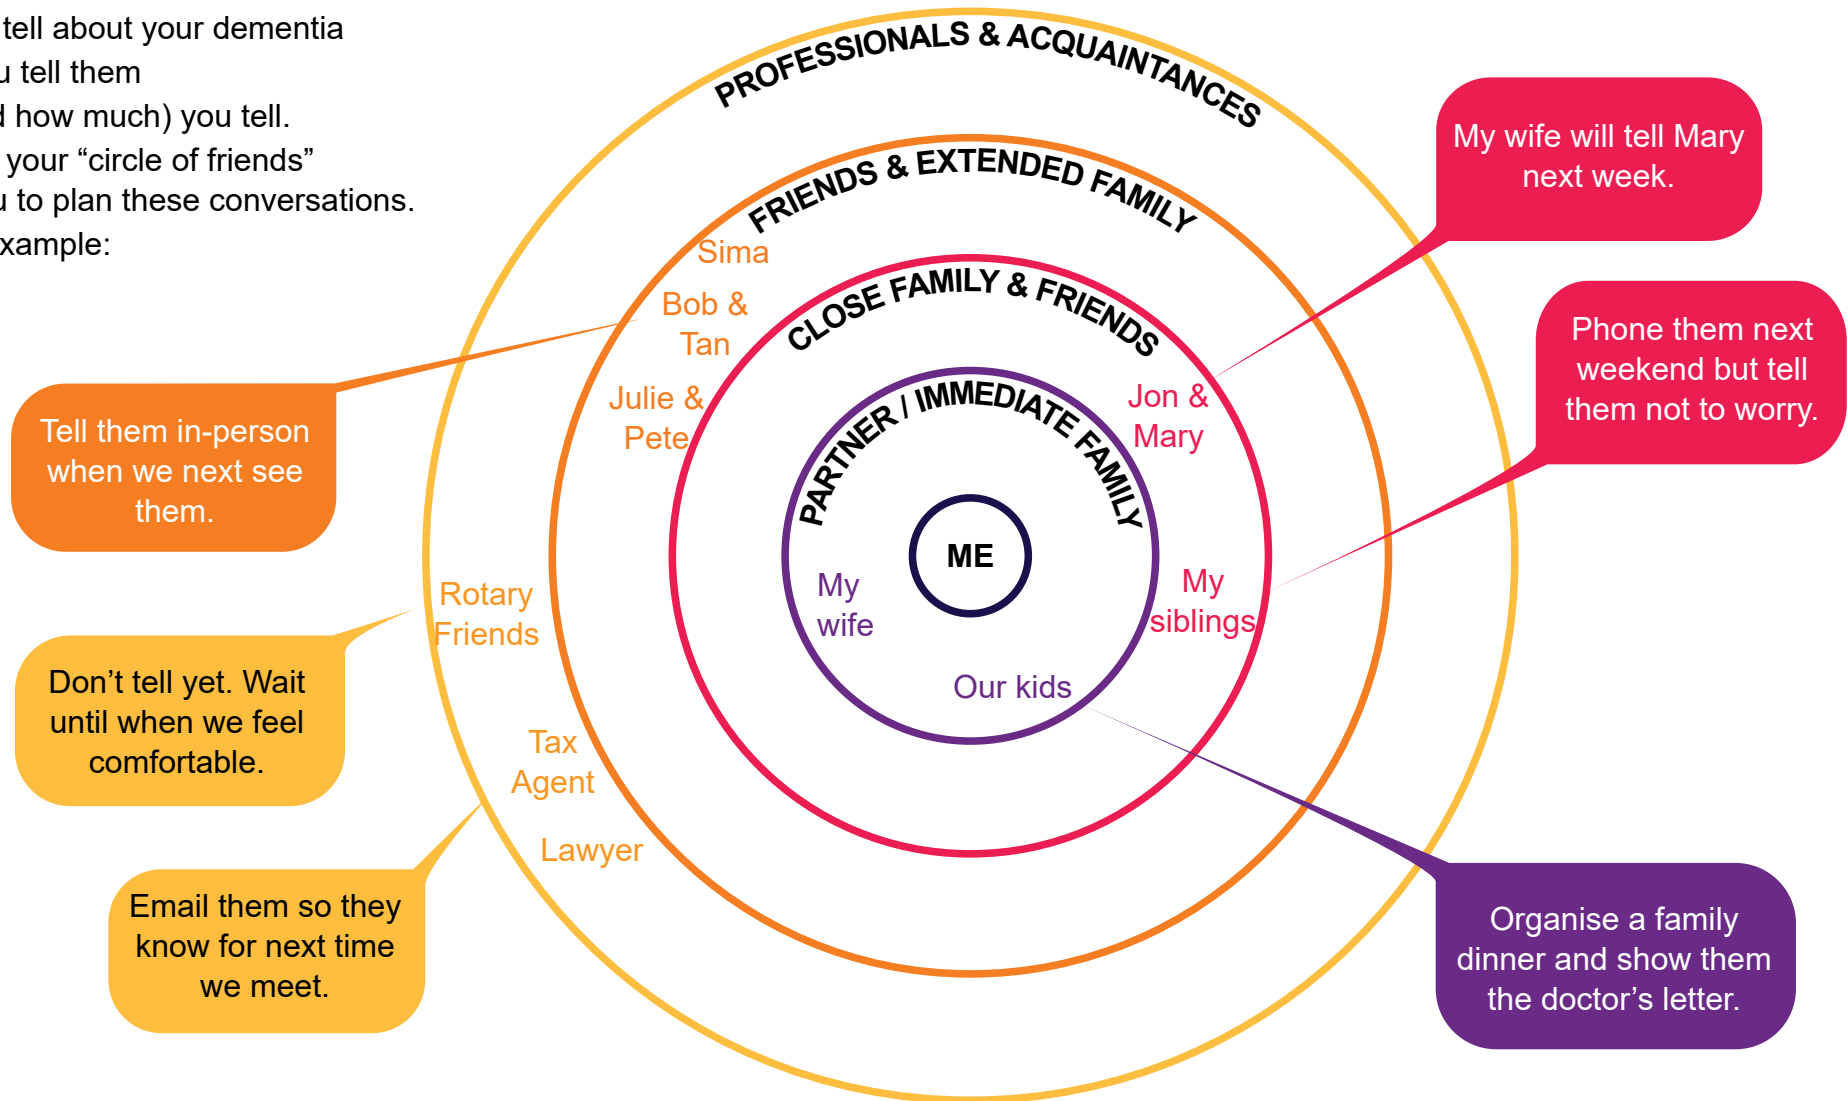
tell about your dementia
u tell them
l how much) you tell.
your "circle of friends"
u to plan these conversations.
xample:

PROFESSIONALS & ACQUAINTANCES

FRIENDS & EXTENDED FAMILY

CLOSE FAMILY & FRIENDS

PARTNER / IMMEDIATE FAMILY

ME

My wife

Our kids

My siblings

Jon & Mary

Sima

Bob & Tan

Julie & Pete

Rotary Friends

Tax Agent

Lawyer

My wife will tell Mary next week.

Phone them next weekend but tell them not to worry.

Tell them in-person when we next see them.

Don't tell yet. Wait until when we feel comfortable.

Email them so they know for next time we meet.

Organise a family dinner and show them the doctor's letter.